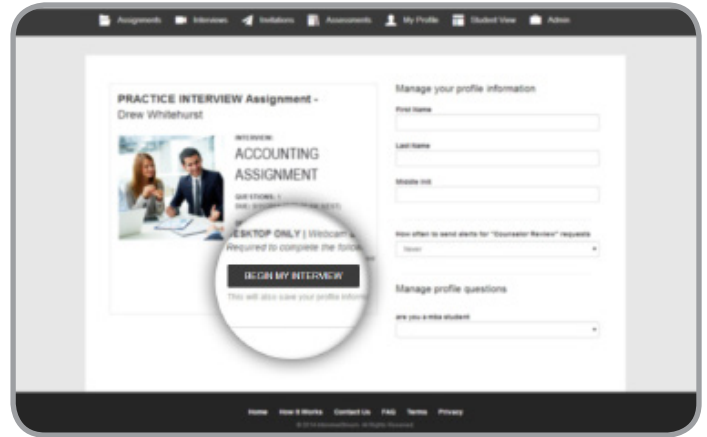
Assignments Interviews Invitations Assessments My Profile Student View Admin

PRACTICE INTERVIEW Assignment - Drew Whitehurst

INTERVIEW:

ACCOUNTING ASSIGNMENT

QUESTIONS: 1

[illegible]

ESKTOP ONLY | Webcam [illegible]

Required to complete the follo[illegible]

BEGIN MY INTERVIEW

This will also save your profile inform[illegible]

Manage your profile information

First Name

Last Name

Middle Init

How often to send alerts for "Counselor Review" requests

Never

Manage profile questions

are you a mba student

Home How It Works Contact Us FAQ Terms Privacy

© 2016 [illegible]. All Rights Reserved.